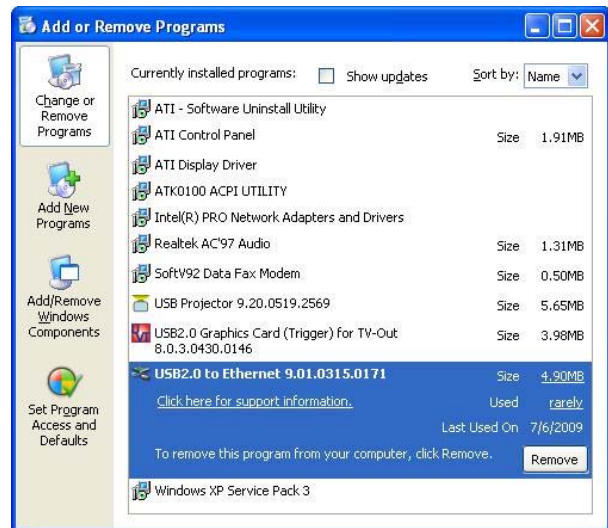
Add or Remove Programs

Change or Remove Programs

Add New Programs

Add/Remove Windows Components

Set Program Access and Defaults

Currently installed programs: Show updates Sort by: Name

ATI - Software Uninstall Utility

ATI Control Panel Size 1.91MB

ATI Display Driver

ATK0100 ACPI UTILITY

Intel(R) PRO Network Adapters and Drivers

Realtek AC'97 Audio Size 1.31MB

SoftV92 Data Fax Modem Size 0.50MB

USB Projector 9.20.0519.2569 Size 5.65MB

USB2.0 Graphics Card (Trigger) for TV-Out 8.0.3.0430.0146 Size 3.98MB

USB2.0 to Ethernet 9.01.0315.0171 Size 4.90MB

Click here for support information. Used rarely

Last Used On 7/6/2009

To remove this program from your computer, click Remove. Remove

Windows XP Service Pack 3